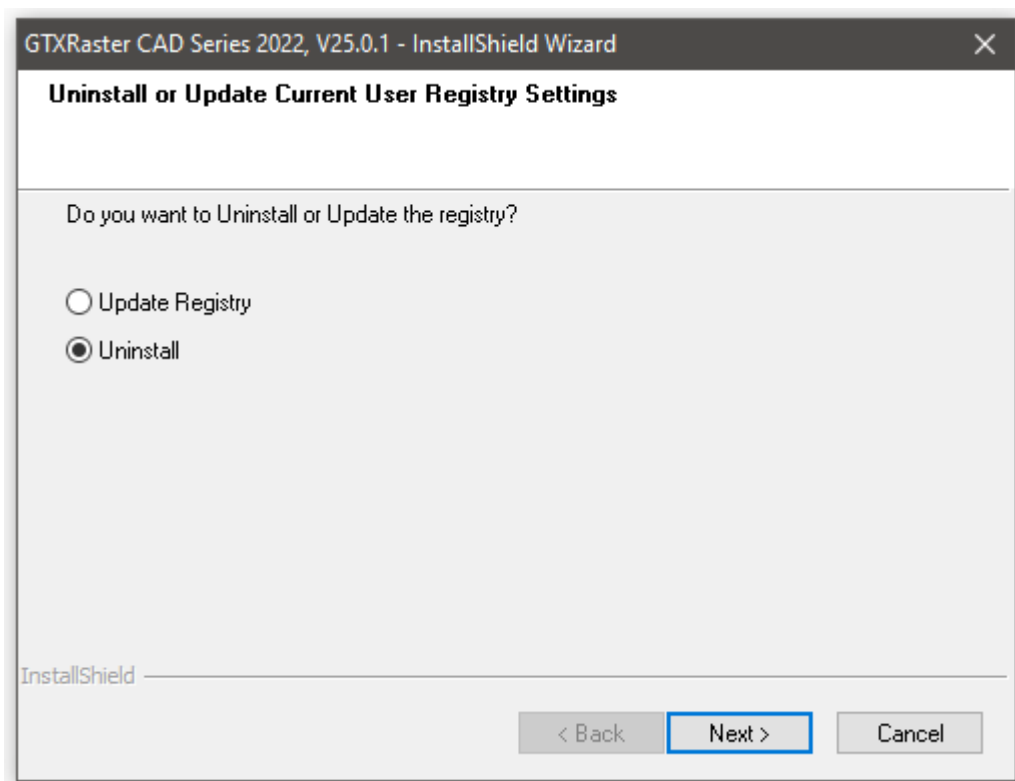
GTXRaster CAD Series 2022, V25.0.1 - InstallShield Wizard ×

Uninstall or Update Current User Registry Settings

Do you want to Uninstall or Update the registry?

Update Registry

Uninstall

InstallShield

< Back Next > Cancel